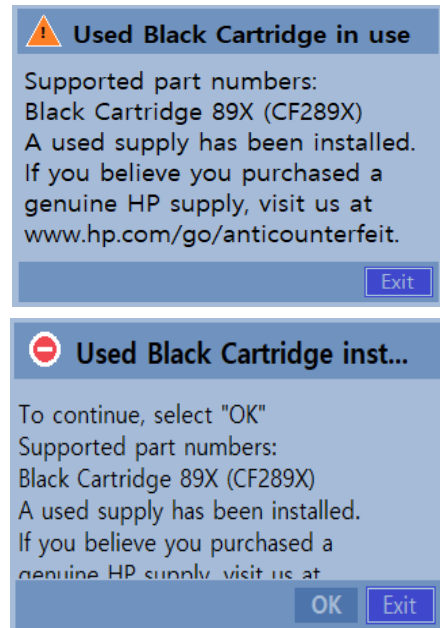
Used Black Cartridge in use

Supported part numbers:
Black Cartridge 89X (CF289X)
A used supply has been installed.
If you believe you purchased a genuine HP supply, visit us at www.hp.com/go/anticounterfeit.

Exit

Used Black Cartridge inst...

To continue, select "OK"
Supported part numbers:
Black Cartridge 89X (CF289X)
A used supply has been installed.
If you believe you purchased a
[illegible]

OK Exit